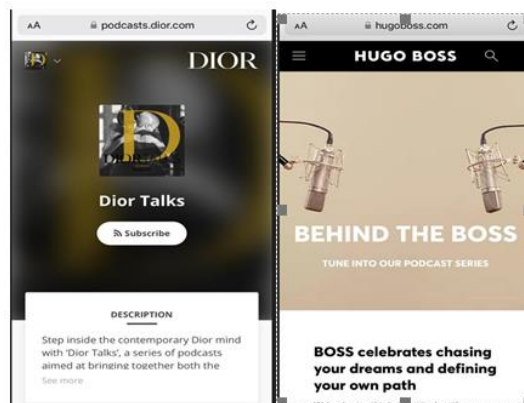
AA podcasts.dior.com

DIOR

Dior Talks

Subscribe

DESCRIPTION

Step inside the contemporary Dior mind with 'Dior Talks', a series of podcasts aimed at bringing together both the

See more

AA hugoboss.com

HUGO BOSS

BEHIND THE BOSS

TUNE INTO OUR PODCAST SERIES

BOSS celebrates chasing your dreams and defining your own path

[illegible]